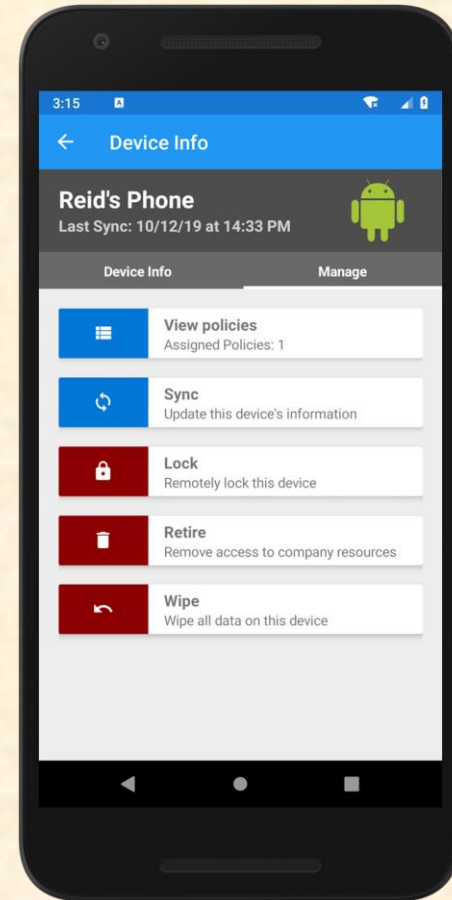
3:15

Device Info

Reid's Phone
Last Sync: 10/12/19 at 14:33 PM

Device Info | Manage

View policies
Assigned Policies: 1

Sync
Update this device's information

Lock
Remotely lock this device

Retire
Remove access to company resources

Wipe
Wipe all data on this device